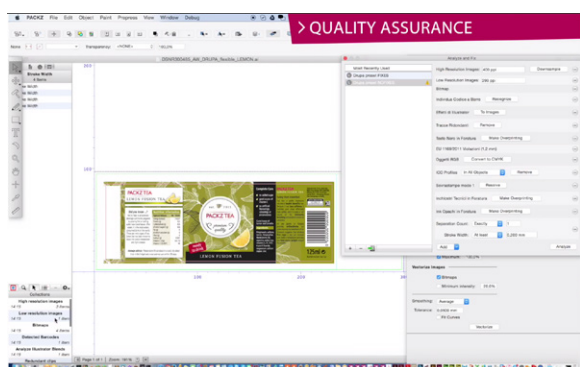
PACKZ File Edit Object Paint Prepress View Window Debug

> QUALITY ASSURANCE

Transparency 100%

Stroke Width

100

150

PACKZTEA

LEMON YOUNG TEA

PACKZTEA

LEMON YOUNG TEA

Analyze and Fix

High Resolution Images 300 ppi Downsample

Low Resolution Images 240 ppi

Bitmap

Individual Outline is Black Recolorize

Effect to Visualize To Images

Trace to Picture Remove

Black Text in Foldline Make Overprinting

Registration Color

Convert to CMYK

ICC Profiles

Incomplete Trap Remove

Individual Text in Prepress Make Overprinting

Ink Opacity in Foldline Make Overprinting

Separation Count Exactly 4

Stroke Width At least 0,200 mm

Add Analyze

Definitions

High resolution images

Low resolution images

Bitmaps

Detected Barcodes

Analyze Illuminator Blends

Redundant clips

Smoothing Average

Tolerance

Recolorize

Bitmaps

Minimum intensity 25.0%

Page 1 of 1